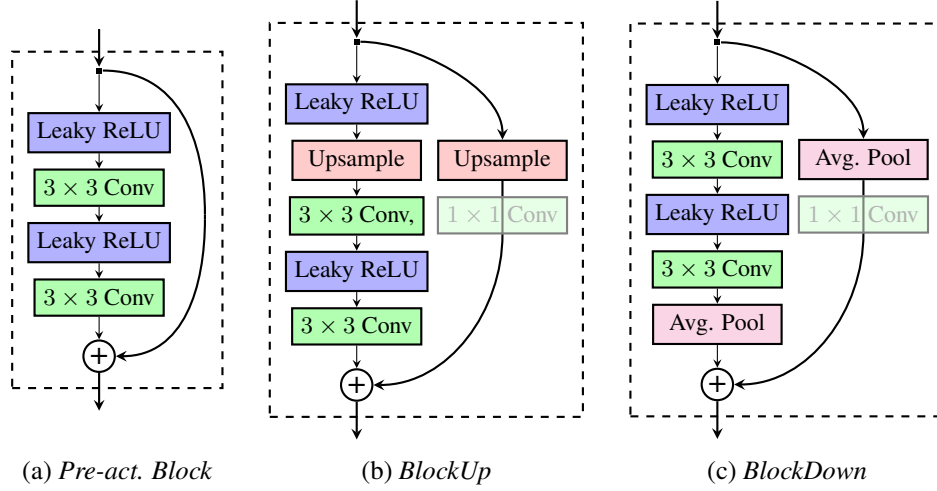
Leaky ReLU

$3 \times 3$ Conv

Leaky ReLU

$3 \times 3$ Conv

+

(a) *Pre-act. Block*

Leaky ReLU

Upsample

$3 \times 3$ Conv,

Leaky ReLU

$3 \times 3$ Conv

Upsample

$1 \times 1$ Conv

+

(b) *BlockUp*

Leaky ReLU

$3 \times 3$ Conv

Leaky ReLU

$3 \times 3$ Conv

Avg. Pool

Avg. Pool

$1 \times 1$ Conv

+

(c) *BlockDown*